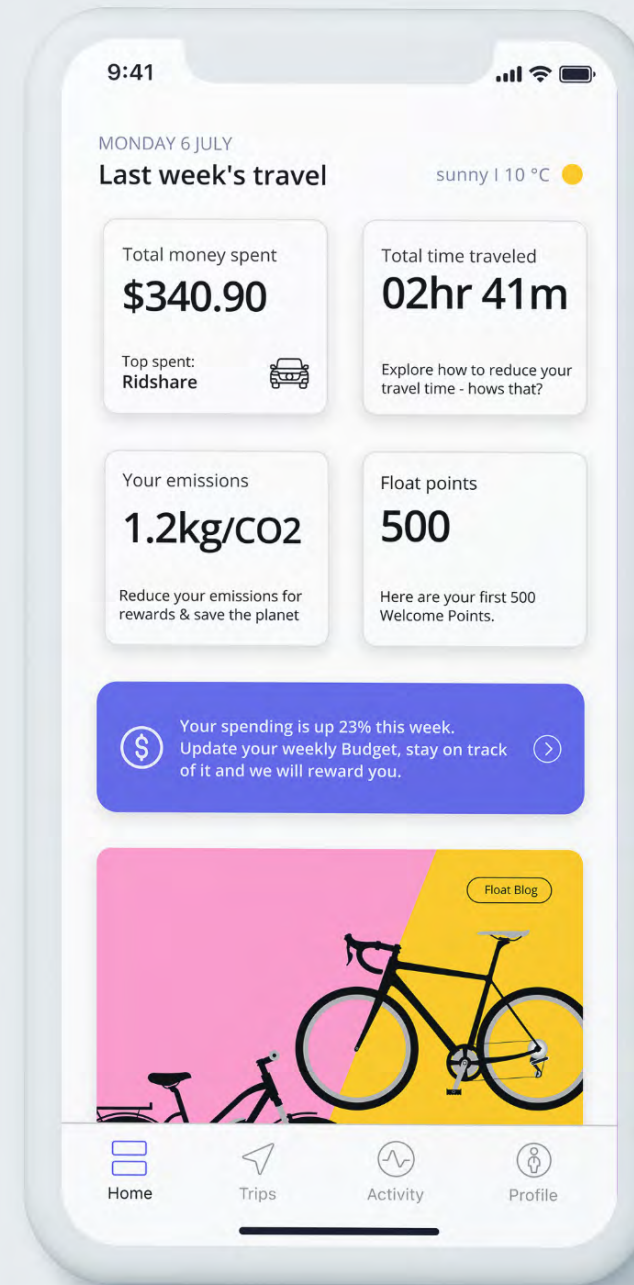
9:41

MONDAY 6 JULY
Last week's travel
sunny I 10 °C

Total money spent
$340.90
Top spent:
Ridshare

Total time traveled
02hr 41m
Explore how to reduce your travel time - hows that?

Your emissions
1.2kg/CO2
Reduce your emissions for rewards & save the planet

Float points
500
Here are your first 500 Welcome Points.

Your spending is up 23% this week. Update your weekly Budget, stay on track of it and we will reward you.

Float Blog

Home
Trips
Activity
Profile